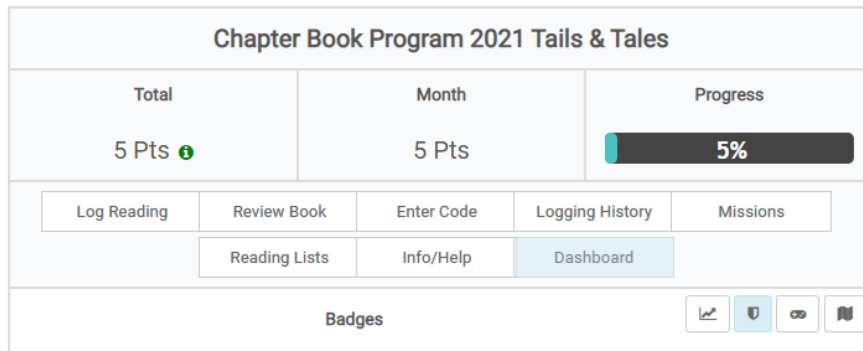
Chapter Book Program 2021 Tails & Tales

| Total | Month | Progress |
|---|---|---|
| 5 Pts | 5 Pts | 5% |

Log Reading
Review Book
Enter Code
Logging History
Missions
Reading Lists
Info/Help
Dashboard

Badges